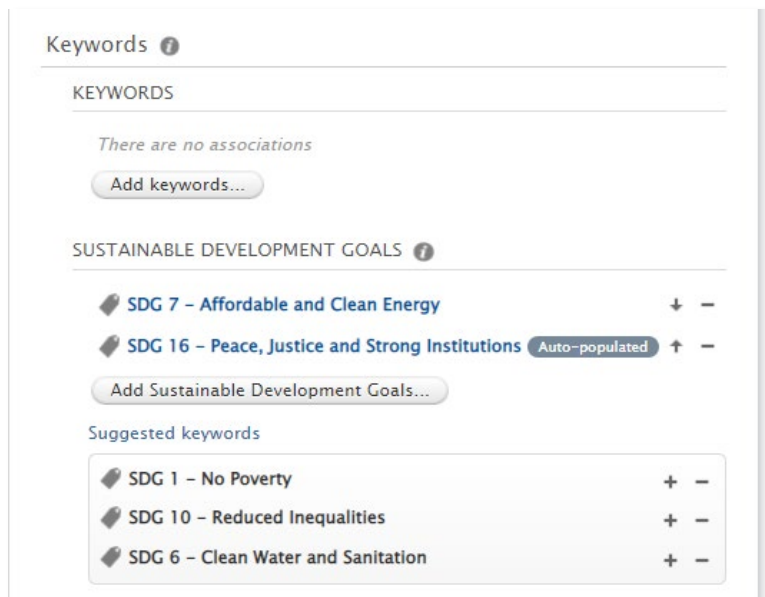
Keywords

KEYWORDS

There are no associations

Add keywords...

SUSTAINABLE DEVELOPMENT GOALS

SDG 7 – Affordable and Clean Energy

SDG 16 – Peace, Justice and Strong Institutions Auto-populated

Add Sustainable Development Goals...

Suggested keywords

SDG 1 – No Poverty

SDG 10 – Reduced Inequalities

SDG 6 – Clean Water and Sanitation